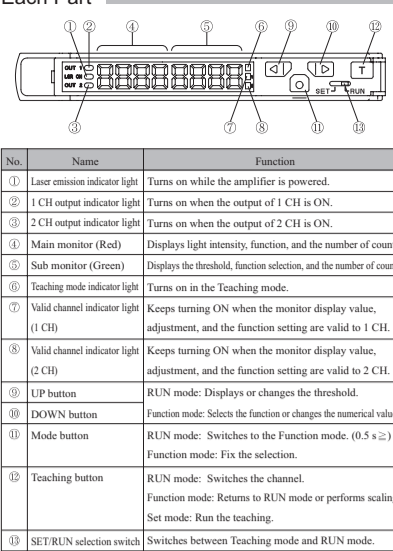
Each Part

① ② ④ ⑤ ⑥ ⑨ ⑩ ⑫

OUT 1
LSR ON
OUT 2

SET RUN

③ ⑦ ⑧ ⑪ ⑬

| No. | Name | Function |
|---|---|---|
| ① | Laser emission indicator light | Turns on while the amplifier is powered. |
| ② | 1 CH output indicator light | Turns on when the output of 1 CH is ON. |
| ③ | 2 CH output indicator light | Turns on when the output of 2 CH is ON. |
| ④ | Main monitor (Red) | Displays light intensity, function, and the number of coun |
| ⑤ | Sub monitor (Green) | Displays the threshold, function selection, and the number of coun |
| ⑥ | Teaching mode indicator light | Turns on in the Teaching mode. |
| ⑦ | Valid channel indicator light (1 CH) | Keeps turning ON when the monitor display value, adjustment, and the function setting are valid to 1 CH. |
| ⑧ | Valid channel indicator light (2 CH) | Keeps turning ON when the monitor display value, adjustment, and the function setting are valid to 2 CH. |
| ⑨ | UP button | RUN mode: Displays or changes the threshold. |
| ⑩ | DOWN button | Function mode: Selects the function or changes the numerical valu |
| ⑪ | Mode button | RUN mode: Switches to the Function mode. (0.5 s ≧) Function mode: Fix the selection. |
| ⑫ | Teaching button | RUN mode: Switches the channel. Function mode: Returns to RUN mode or performs scalin Set mode: Run the teaching. |
| ⑬ | SET/RUN selection switch | Switches between Teaching mode and RUN mode. |